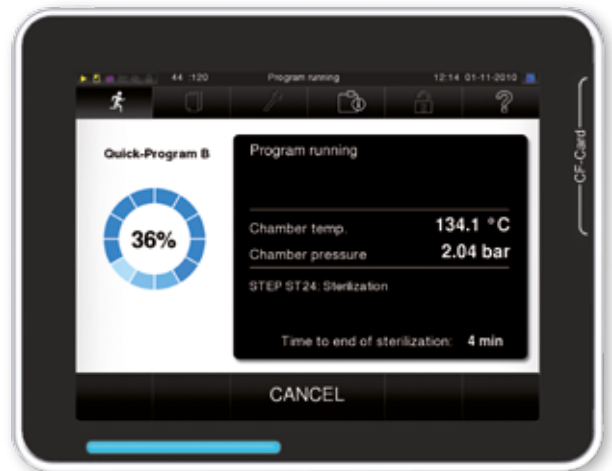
44 :120 Program running 12:14 01-11-2010

Quick-Program B

36%

Program running

Chamber temp. 134.1 °C

Chamber pressure 2.04 bar

STEP ST24: Sterilization

Time to end of sterilization: 4 min

CANCEL

CF-Card